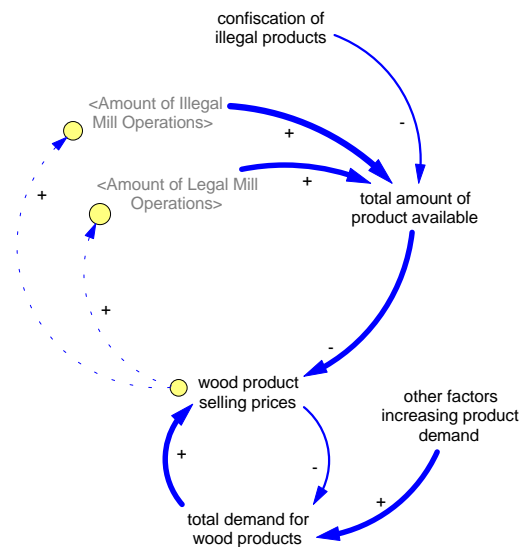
confiscation of illegal products

<Amount of Illegal Mill Operations>

+

-

<Amount of Legal Mill Operations>

+

+

total amount of product available

+

-

wood product selling prices

other factors increasing product demand

+

-

+

total demand for wood products